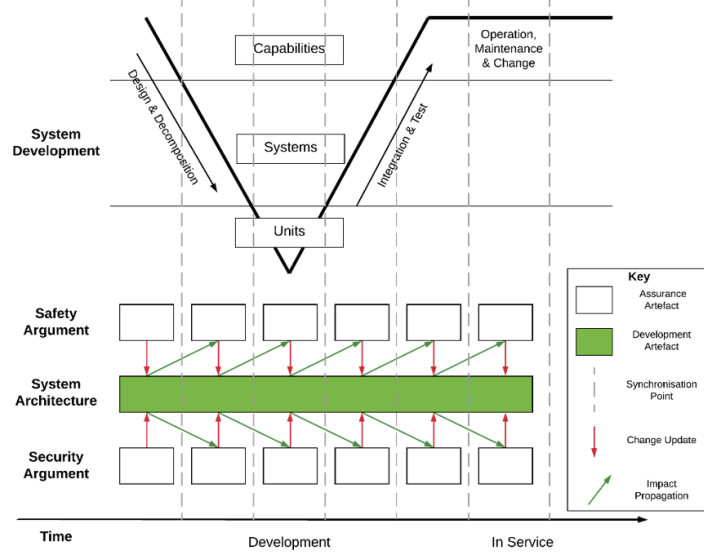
Capabilities

Operation, Maintenance & Change

Design & Decomposition

System Development

Systems

Integration & Test

Units

Key

Safety Argument

Assurance Artefact

Development Artefact

System Architecture

Synchronisation Point

Change Update

Security Argument

Impact Propagation

Time

Development

In Service